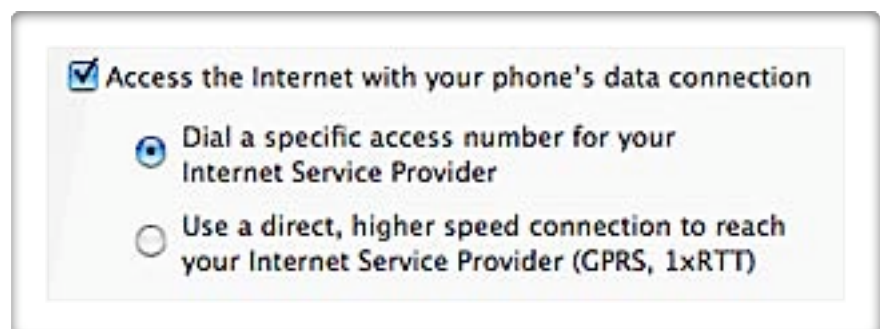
Access the Internet with your phone's data connection

Dial a specific access number for your Internet Service Provider

Use a direct, higher speed connection to reach your Internet Service Provider (GPRS, 1xRTT)